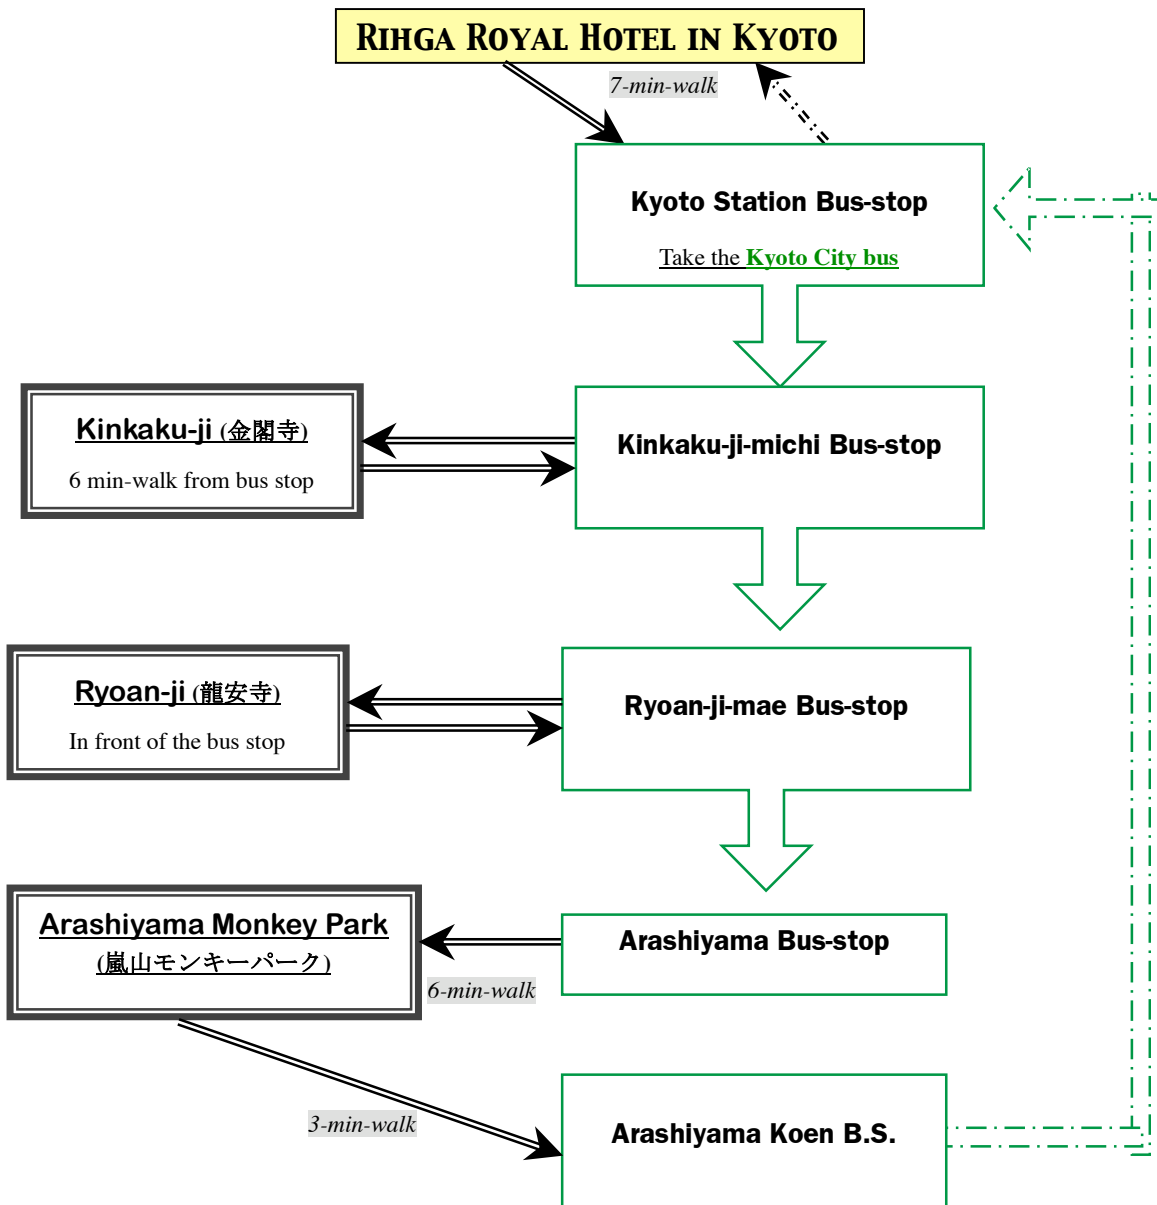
Rihga Royal Hotel in Kyoto

7-min-walk

Kyoto Station Bus-stop

Take the Kyoto City bus

Kinkaku-ji (金閣寺)

6 min-walk from bus stop

Kinkaku-ji-michi Bus-stop

Ryoan-ji (龍安寺)

In front of the bus stop

Ryoan-ji-mae Bus-stop

Arashiyama Monkey Park

(嵐山モンキーパーク)

6-min-walk

Arashiyama Bus-stop

3-min-walk

Arashiyama Koen B.S.